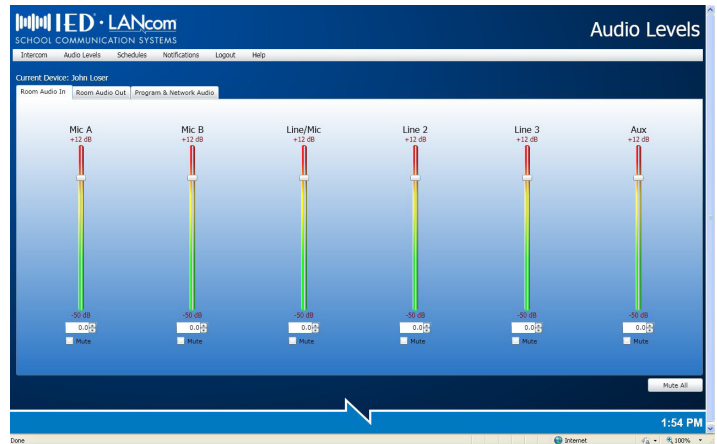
IED · LANcom
SCHOOL COMMUNICATION SYSTEMS

Audio Levels

Intercom Audio Levels Schedules Notifications Logout Help

Current Device: John Loser

Room Audio In | Room Audio Out | Program & Network Audio

Mic A
+12 dB
-50 dB
0.0
Mute

Mic B
+12 dB
-50 dB
0.0
Mute

Line/Mic
+12 dB
-50 dB
0.0
Mute

Line 2
+12 dB
-50 dB
0.0
Mute

Line 3
+12 dB
-50 dB
0.0
Mute

Aux
+12 dB
-50 dB
0.0
Mute

Mute All

1:54 PM

Done
Internet
100%